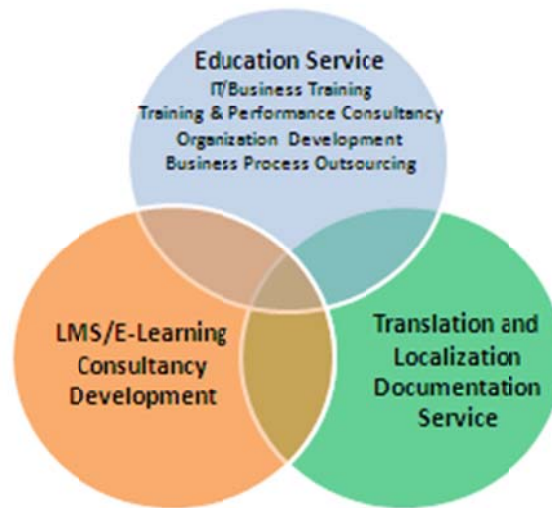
Education Service
IT/Business Training
Training & Performance Consultancy
Organization Development
Business Process Outsourcing

LMS/E-Learning
Consultancy
Development

Translation and
Localization
Documentation
Service